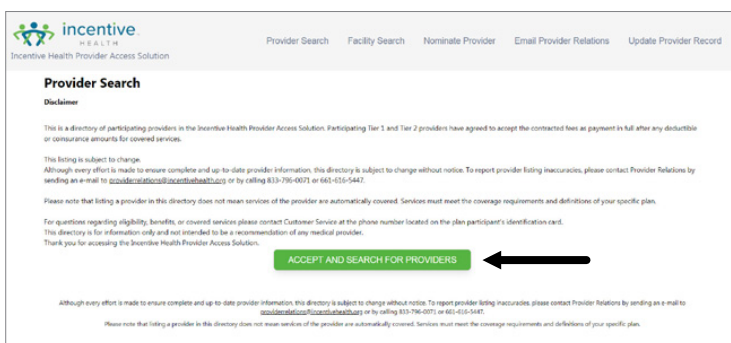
incentive HEALTH
Incentive Health Provider Access Solution

Provider Search Facility Search Nominate Provider Email Provider Relations Update Provider Record

Provider Search

Disclaimer

This is a directory of participating providers in the Incentive Health Provider Access Solution. Participating Tier 1 and Tier 2 providers have agreed to accept the contracted fees as payment in full after any deductible or coinsurance amounts for covered services.

This listing is subject to change.
Although every effort is made to ensure complete and up-to-date provider information, this directory is subject to change without notice. To report provider listing inaccuracies, please contact Provider Relations by sending an e-mail to providerrelations@incentivehealth.org or by calling 833-796-0071 or 661-616-5447.

Please note that listing a provider in this directory does not mean services of the provider are automatically covered. Services must meet the coverage requirements and definitions of your specific plan.

For questions regarding eligibility, benefits, or covered services please contact Customer Service at the phone number located on the plan participant's identification card.
This directory is for information only and not intended to be a recommendation of any medical provider.
Thank you for accessing the Incentive Health Provider Access Solution.

ACCEPT AND SEARCH FOR PROVIDERS

Although every effort is made to ensure complete and up-to-date provider information, this directory is subject to change without notice. To report provider listing inaccuracies, please contact Provider Relations by sending an e-mail to providerrelations@incentivehealth.org or by calling 833-796-0071 or 661-616-5447.

Please note that listing a provider in this directory does not mean services of the provider are automatically covered. Services must meet the coverage requirements and definitions of your specific plan.